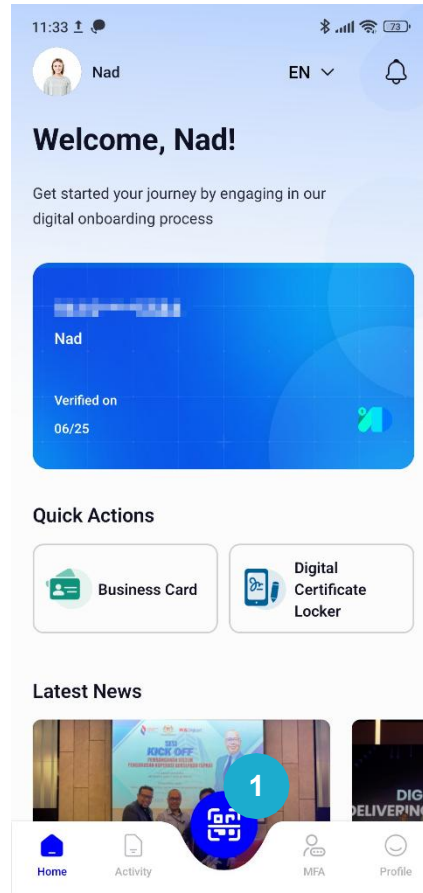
11:33

73

Nad

EN

Welcome, Nad!

Get started your journey by engaging in our digital onboarding process

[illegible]

Nad

Verified on

06/25

Quick Actions

Business Card

Digital Certificate Locker

Latest News

KICK OFF

1

DIG DELIVERIN

Home

Activity

MFA

Profile